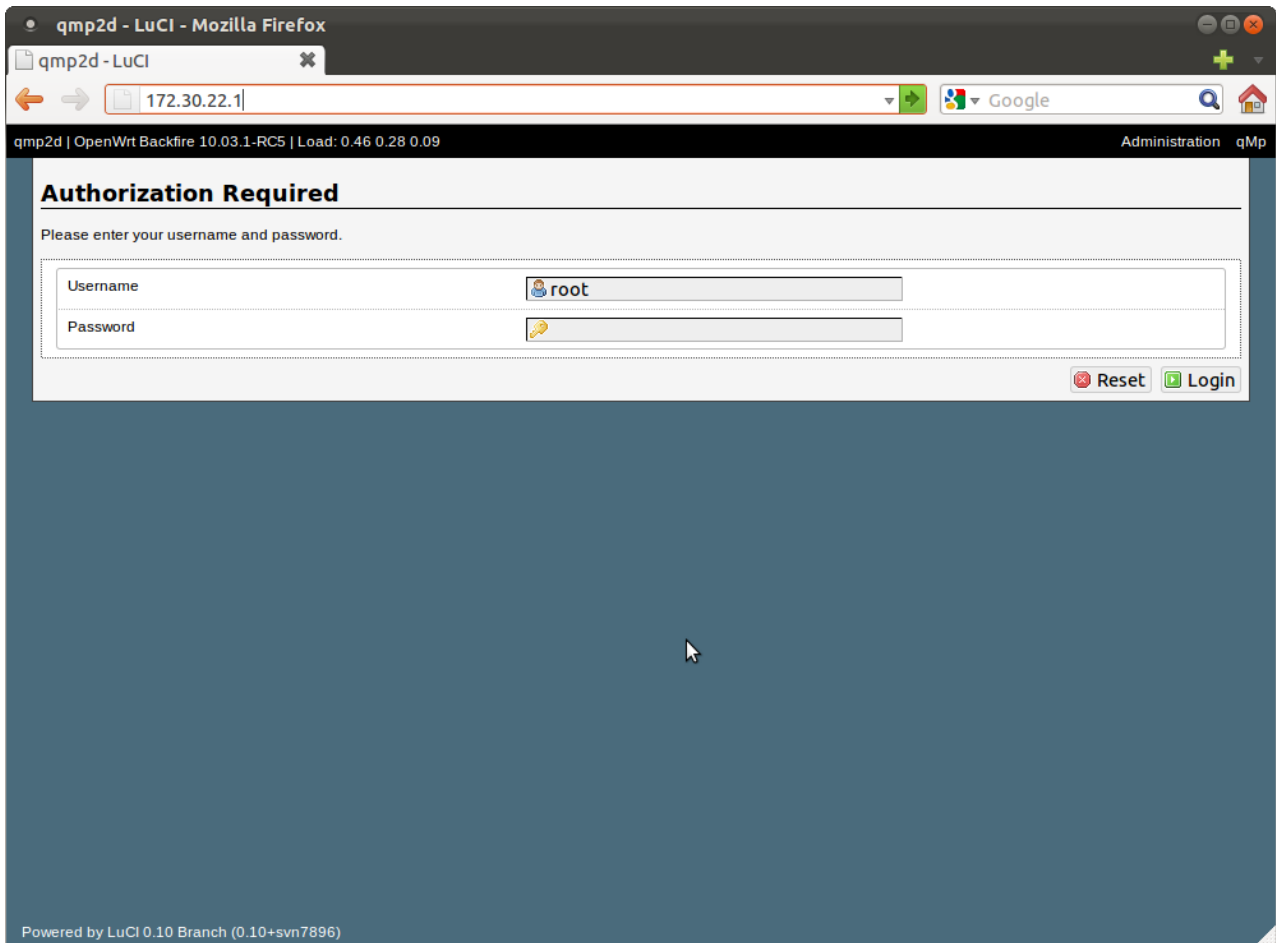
qmp2d - LuCI - Mozilla Firefox

qmp2d - LuCI

172.30.22.1

Google

qmp2d | OpenWrt Backfire 10.03.1-RC5 | Load: 0.46 0.28 0.09

Administration qMp

Authorization Required

Please enter your username and password.

| Username | root |
|---|---|
| Password | |

Reset Login

Powered by LuCI 0.10 Branch (0.10+svn7896)